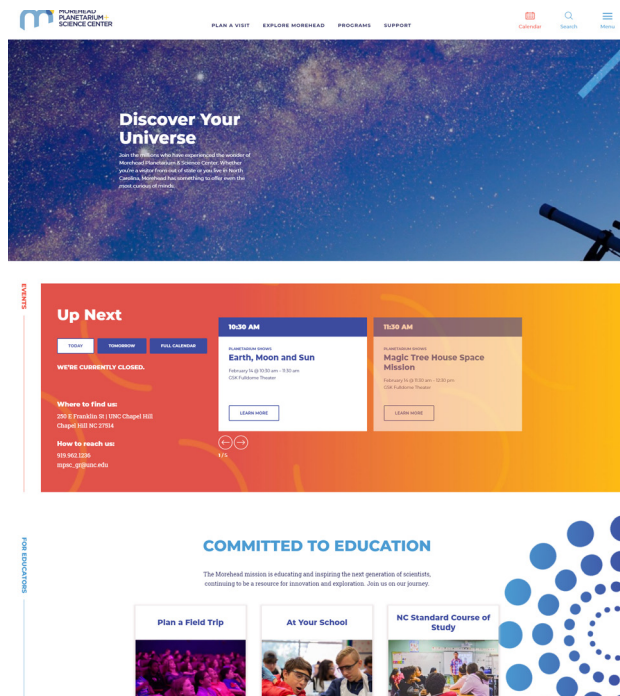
MOREHEAD PLANETARIUM + SCIENCE CENTER

PLAN A VISIT EXPLORE MOREHEAD PROGRAMS SUPPORT

Calendar Search Menu

Discover Your Universe

Join the millions who have experienced the wonder of Morehead Planetarium & Science Center. Whether you're a visitor from out of state or you live in North Carolina, Morehead has something to offer even the most curious of minds.

EVENTS

Up Next

TODAY TOMORROW FULL CALENDAR

WE'RE CURRENTLY CLOSED.

Where to find us:
250 E Franklin St | UNC Chapel Hill
Chapel Hill NC 27514

How to reach us:
919.962.1236
mpsc_gr@unc.edu

10:30 AM
PLANETARIUM SHOWS
Earth, Moon and Sun
February 14 @ 10:30 am - 11:30 am
GSK Fulldome Theater
LEARN MORE

11:30 AM
PLANETARIUM SHOWS
Magic Tree House Space Mission
February 14 @ 11:30 am - 12:30 pm
GSK Fulldome Theater
LEARN MORE

1 / 5

FOR EDUCATORS

COMMITTED TO EDUCATION

The Morehead mission is educating and inspiring the next generation of scientists, continuing to be a resource for innovation and exploration. Join us on our journey.

Plan a Field Trip

At Your School

NC Standard Course of Study